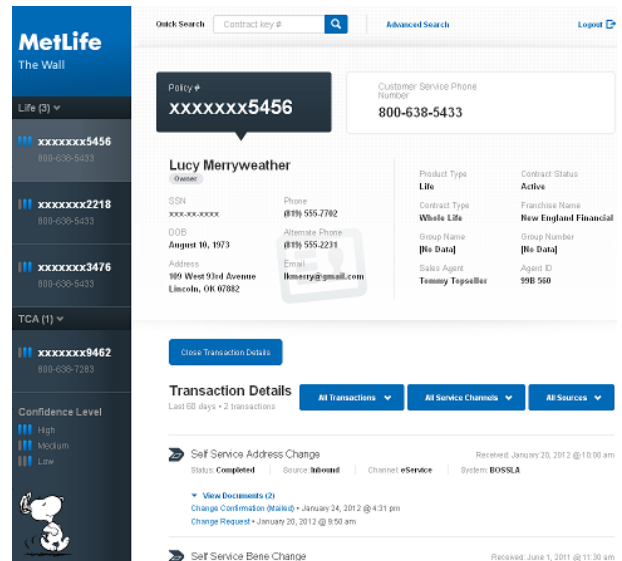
MetLife
The Wall

Life (3)

xxxxxxx5456
800-638-5433

xxxxxxx2218
800-638-5433

xxxxxxx3476
800-638-5433

TCA (1)

xxxxxxx9462
800-638-7283

Confidence Level
High
Medium
Low

Quick Search Contract key #
Advanced Search
Logout

Policy #
xxxxxxx5456

Customer Service Phone Number
800-638-5433

Lucy Merryweather
Owner

SSN
xxx-xx-xxxx

Phone
(819) 555-2702

DOB
August 10, 1973

Alternate Phone
(819) 555-2231

Address
109 West 93rd Avenue
Lincoln, OK 07882

Email
lkmerry@gmail.com

Product Type
Life

Contract Status
Active

Contract Type
Whole Life

Franchise Name
New England Financial

Group Name
[No Data]

Group Number
[No Data]

Sales Agent
Tommy Topseller

Agent ID
99B 560

Close Transaction Details

Transaction Details
Last 60 days • 2 transactions

All Transactions
All Service Channels
All Sources

Self Service Address Change
Received: January 20, 2012 @ 10:00 am
Status: Completed Source: Inbound Channel: eService System: BOSSLA

View Documents (2)
Change Confirmation (Mailed) • January 24, 2012 @ 4:31 pm
Change Request • January 20, 2012 @ 9:50 am

Self Service Bene Change
Received: June 1, 2011 @ 11:30 am